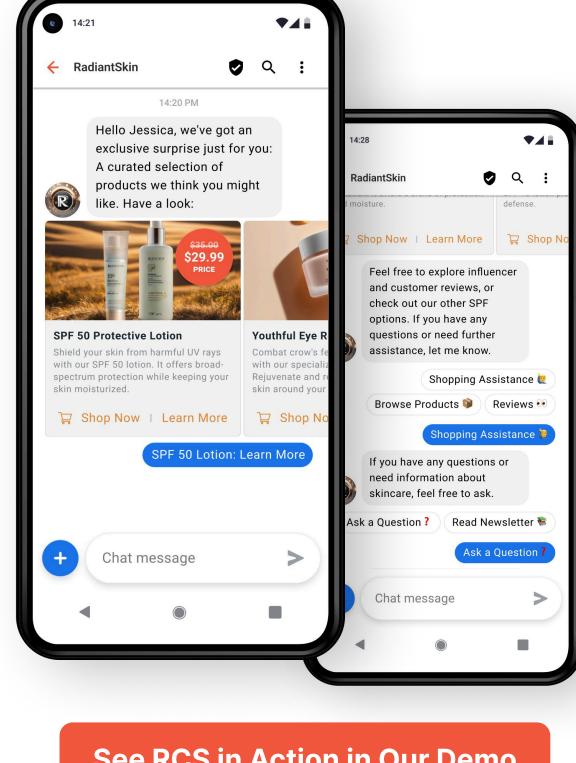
14:21

RadiantSkin

14:20 PM

Hello Jessica, we've got an exclusive surprise just for you: A curated selection of products we think you might like. Have a look:

$35.00
$29.99
PRICE

SPF 50 Protective Lotion
Shield your skin from harmful UV rays with our SPF 50 lotion. It offers broad-spectrum protection while keeping your skin moisturized.

Shop Now | Learn More

Youthful Eye R
Combat crow's fe with our specializ Rejuvenate and re skin around your

Shop No

SPF 50 Lotion: Learn More

Chat message

14:28

RadiantSkin

moisture.

defense.

Shop Now | Learn More

Shop No

Feel free to explore influencer and customer reviews, or check out our other SPF options. If you have any questions or need further assistance, let me know.

Shopping Assistance 🙋

Browse Products 📦

Reviews 👀

Shopping Assistance 🙋

If you have any questions or need information about skincare, feel free to ask.

Ask a Question ❓

Read Newsletter 📚

Ask a Question ❓

Chat message

See RCS in Action in Our Demo